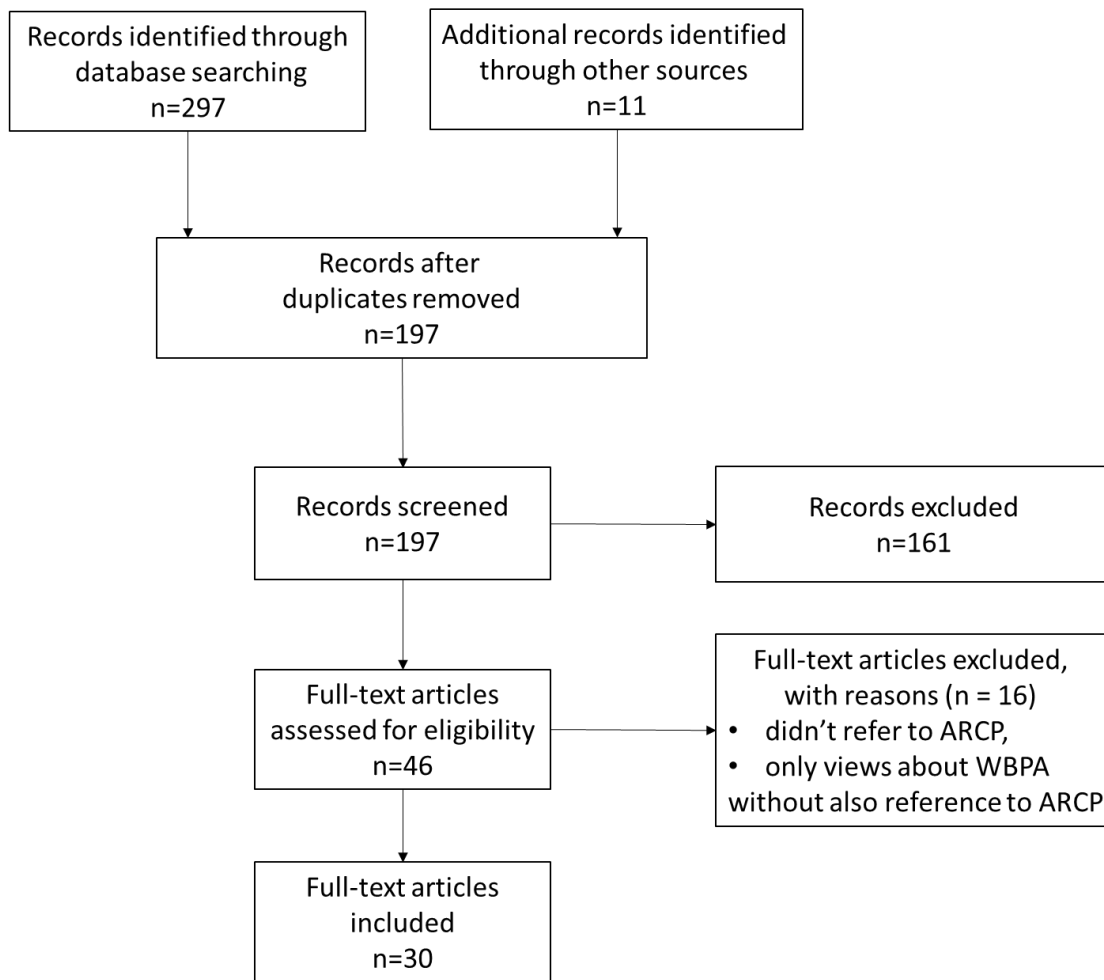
Records identified through database searching
n=297

Additional records identified through other sources
n=11

Records after duplicates removed
n=197

Records screened
n=197

Records excluded
n=161

Full-text articles assessed for eligibility
n=46

Full-text articles excluded, with reasons (n = 16)
• didn't refer to ARCP,
• only views about WBPA without also reference to ARCP

Full-text articles included
n=30